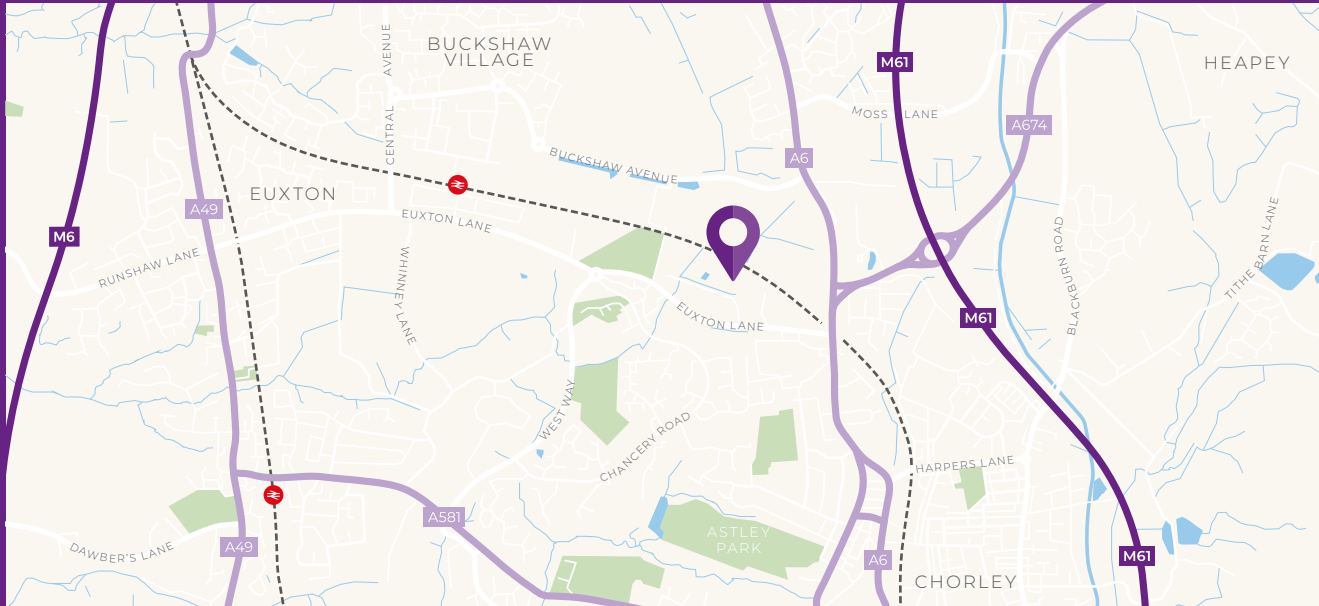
BUCKSHAW VILLAGE

CENTRAL AVENUE

M61

HEAPEY

MOSS LANE

A674

BUCKSHAW AVENUE

A6

EUXTON

A49

EUXTON LANE

M6

RUNSHAW LANE

WHINNEY LANE

BLACKBURN ROAD

TITHE BARN LANE

EUXTON LANE

M61

WEST WAY

CHANCERY ROAD

HARPERS LANE

A581

ASTLEY PARK

DAWBER'S LANE

A49

A6

CHORLEY

M61